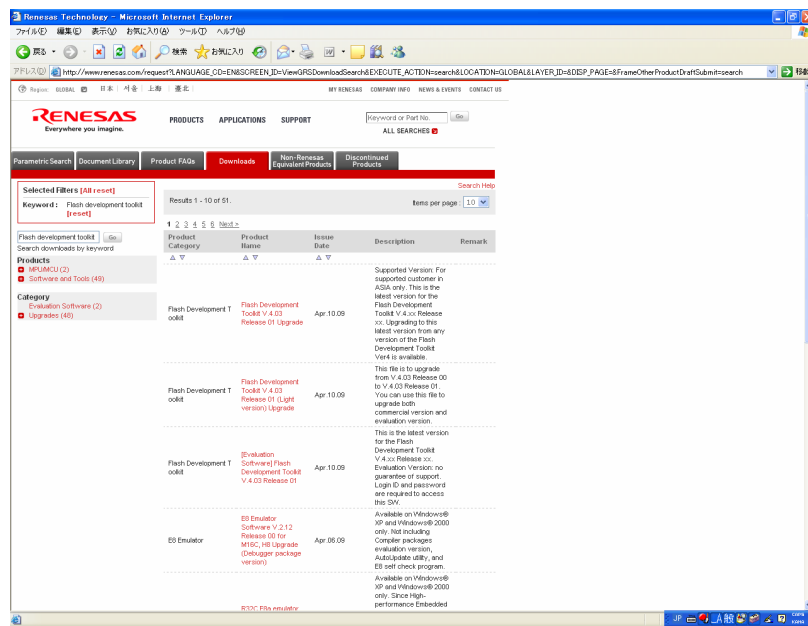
Renesas Technology - Microsoft Internet Explorer

ファイル(F) 編集(E) 表示(V) お気に入り(A) ツール(T) ヘルプ(H)

戻る 検索 お気に入り

アドレス(D) http://www.renesas.com/request?LANGUAGE_CD=EN&SCREEN_ID=ViewGRSDownloadSearch&EXECUTE_ACTION=search&LOCATION=GLOBAL&LAYER_ID=&DISP_PAGE=&FrameOtherProductDraftSubmit=search 移動

Region: GLOBAL 日本 서울 上海 臺北

MY RENESAS COMPANY INFO NEWS & EVENTS CONTACT US

RENESAS
Everywhere you imagine.

PRODUCTS APPLICATIONS SUPPORT

Keyword or Part No. Go
ALL SEARCHES

Parametric Search Document Library Product FAQs Downloads Non-Renesas Equivalent Products Discontinued Products

Search Help

Selected Filters [All reset]
Keyword : Flash development toolkit [reset]

Flash development toolkit Go
Search downloads by keyword

Products
MPU/MCU (2)
Software and Tools (49)

Category
Evaluation Software (2)
Upgrades (48)

Results 1 - 10 of 51.

Items per page : 10

1 2 3 4 5 6 Next >

| Product Category | Product Name | Issue Date | Description | Remark |
|---|---|---|---|---|
| Flash Development Toolkit | Flash Development Toolkit V.4.03 Release 01 Upgrade | Apr.10.09 | Supported Version: For supported customer in ASIA only. This is the latest version for the Flash Development Toolkit V.4.xx Release xx. Upgrading to this latest version from any version of the Flash Development Toolkit Ver4 is available. | |
| Flash Development Toolkit | Flash Development Toolkit V.4.03 Release 01 (Light version) Upgrade | Apr.10.09 | This file is to upgrade from V.4.03 Release 00 to V.4.03 Release 01. You can use this file to upgrade both commercial version and evaluation version. | |
| Flash Development Toolkit | [Evaluation Software] Flash Development Toolkit V.4.03 Release 01 | Apr.10.09 | This is the latest version for the Flash Development Toolkit V.4.xx Release xx. Evaluation Version: no guarantee of support. Login ID and password are required to access this SW. | |
| E8 Emulator | E8 Emulator Software V.2.12 Release 00 for M16C, H8 Upgrade (Debugger package version) | Apr.06.09 | Available on Windows® XP and Windows® 2000 only. Not including Compiler packages evaluation version, AutoUpdate utility, and E8 self check program. | |
| | R32C E8a emulator | | Available on Windows® XP and Windows® 2000 only. Since High-performance Embedded | |

JP